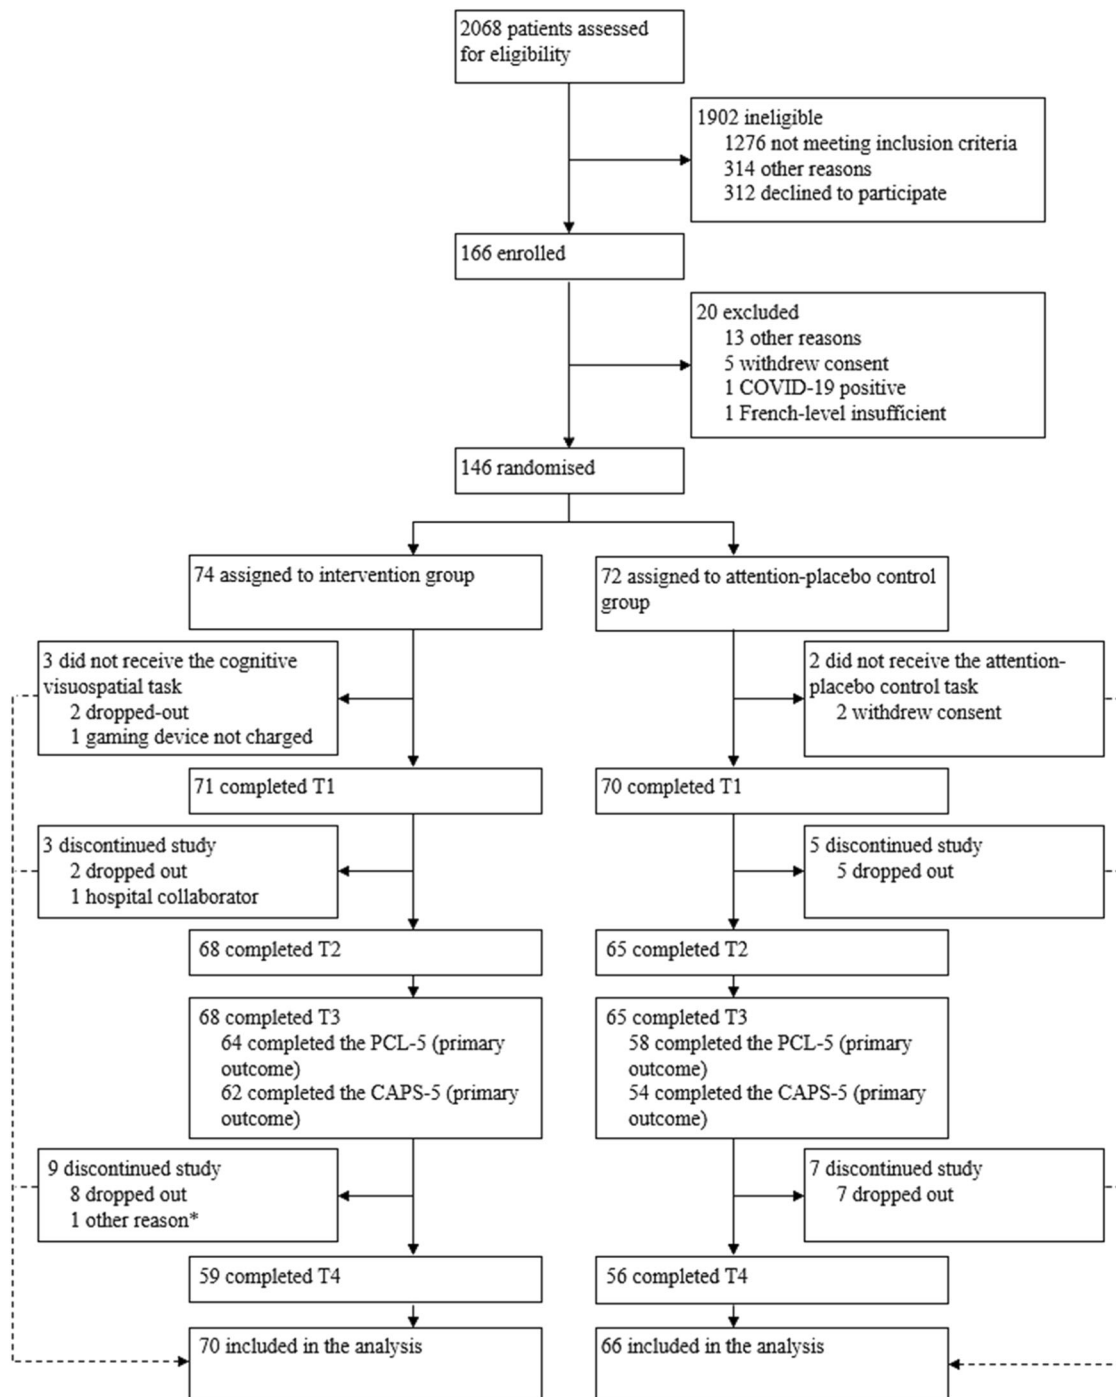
2068 patients assessed for eligibility

1902 ineligible
1276 not meeting inclusion criteria
314 other reasons
312 declined to participate

166 enrolled

20 excluded
13 other reasons
5 withdrew consent
1 COVID-19 positive
1 French-level insufficient

146 randomised

74 assigned to intervention group

72 assigned to attention-placebo control group

3 did not receive the cognitive visuospatial task
2 dropped-out
1 gaming device not charged

2 did not receive the attention-placebo control task
2 withdrew consent

71 completed T1

70 completed T1

3 discontinued study
2 dropped out
1 hospital collaborator

5 discontinued study
5 dropped out

68 completed T2

65 completed T2

68 completed T3
64 completed the PCL-5 (primary outcome)
62 completed the CAPS-5 (primary outcome)

65 completed T3
58 completed the PCL-5 (primary outcome)
54 completed the CAPS-5 (primary outcome)

9 discontinued study
8 dropped out
1 other reason*

7 discontinued study
7 dropped out

59 completed T4

56 completed T4

70 included in the analysis

66 included in the analysis